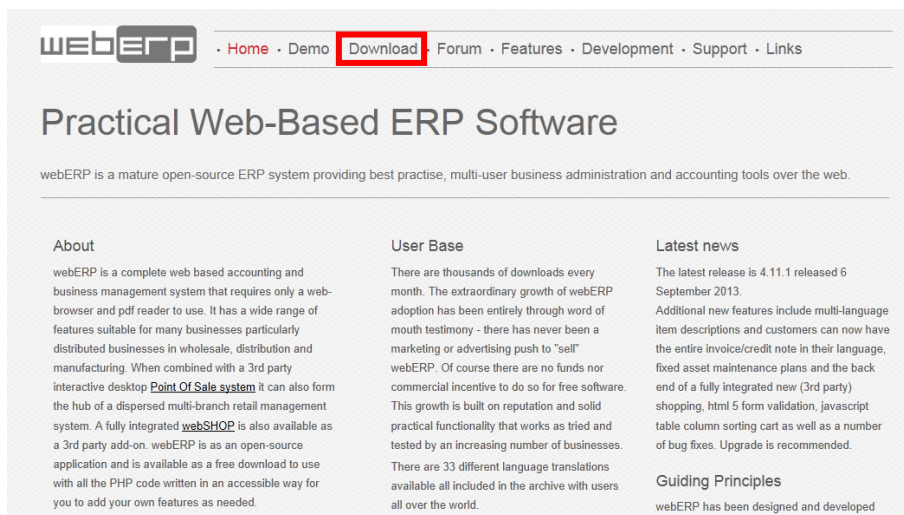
webERP

· Home · Demo · Download · Forum · Features · Development · Support · Links

Practical Web-Based ERP Software

webERP is a mature open-source ERP system providing best practise, multi-user business administration and accounting tools over the web.

About

webERP is a complete web based accounting and business management system that requires only a web-browser and pdf reader to use. It has a wide range of features suitable for many businesses particularly distributed businesses in wholesale, distribution and manufacturing. When combined with a 3rd party interactive desktop Point Of Sale system it can also form the hub of a dispersed multi-branch retail management system. A fully integrated webSHOP is also available as a 3rd party add-on. webERP is as an open-source application and is available as a free download to use with all the PHP code written in an accessible way for you to add your own features as needed.

User Base

There are thousands of downloads every month. The extraordinary growth of webERP adoption has been entirely through word of mouth testimony - there has never been a marketing or advertising push to "sell" webERP. Of course there are no funds nor commercial incentive to do so for free software. This growth is built on reputation and solid practical functionality that works as tried and tested by an increasing number of businesses.

There are 33 different language translations available all included in the archive with users all over the world.

Latest news

The latest release is 4.11.1 released 6 September 2013.
Additional new features include multi-language item descriptions and customers can now have the entire invoice/credit note in their language, fixed asset maintenance plans and the back end of a fully integrated new (3rd party) shopping, html 5 form validation, javascript table column sorting cart as well as a number of bug fixes. Upgrade is recommended.

Guiding Principles

webERP has been designed and developed